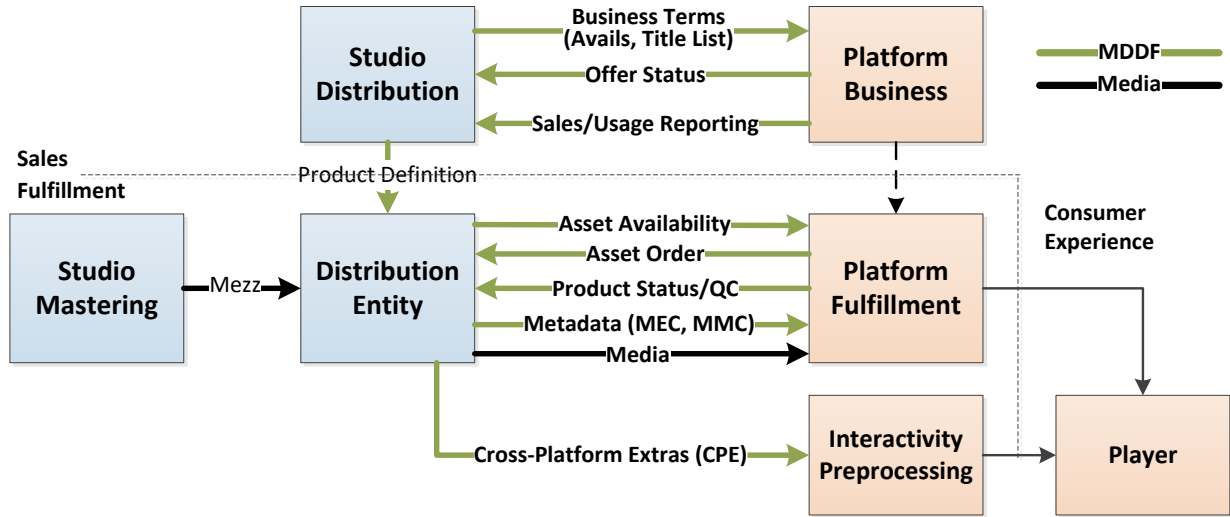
Studio Distribution

Business Terms (Avails, Title List)

Offer Status

Sales/Usage Reporting

Platform Business

MDDF

Media

Sales Fulfillment

Product Definition

Consumer Experience

Studio Mastering

Mezz

Distribution Entity

Asset Availability

Asset Order

Product Status/QC

Metadata (MEC, MMC)

Media

Platform Fulfillment

Cross-Platform Extras (CPE)

Interactivity Preprocessing

Player